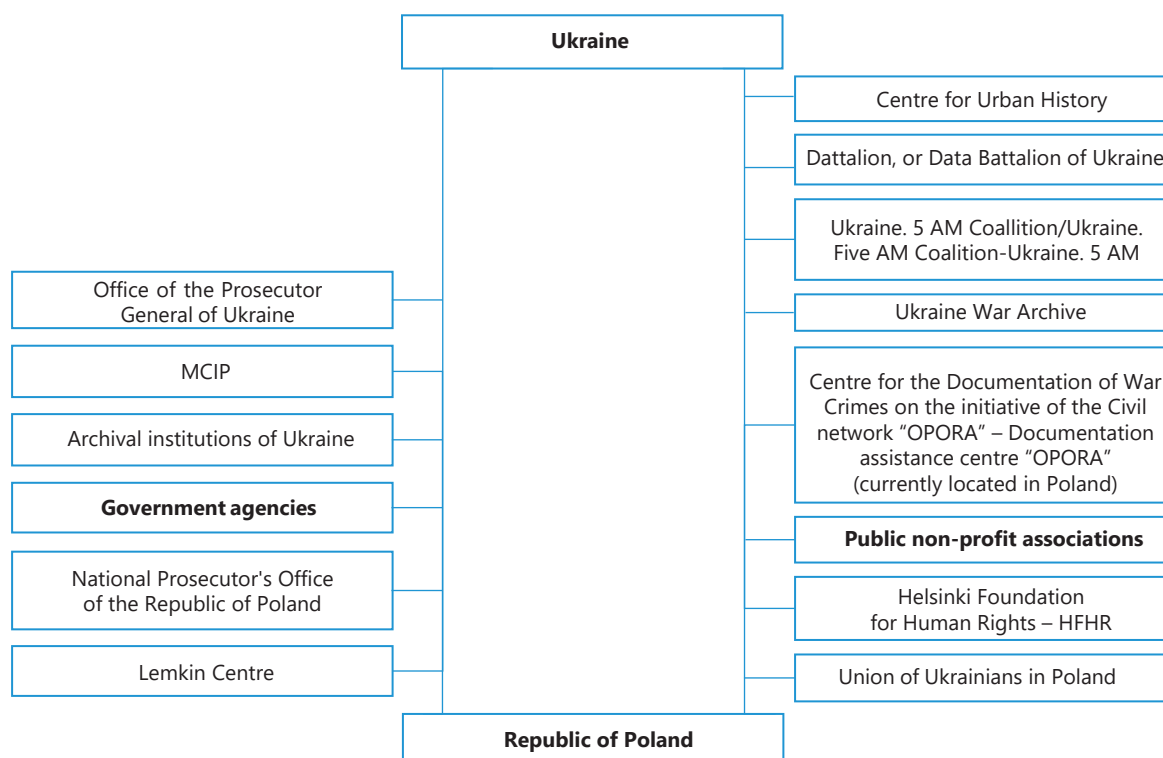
Ukraine

Centre for Urban History

Dattalion, or Data Battalion of Ukraine

Ukraine. 5 AM Coallition/Ukraine. Five AM Coalition-Ukraine. 5 AM

Office of the Prosecutor General of Ukraine

Ukraine War Archive

MCIP

Archival institutions of Ukraine

Centre for the Documentation of War Crimes on the initiative of the Civil network "OPORA" – Documentation assistance centre "OPORA" (currently located in Poland)

Government agencies

Public non-profit associations

National Prosecutor's Office of the Republic of Poland

Helsinki Foundation for Human Rights – HFHR

Lemkin Centre

Union of Ukrainians in Poland

Republic of Poland